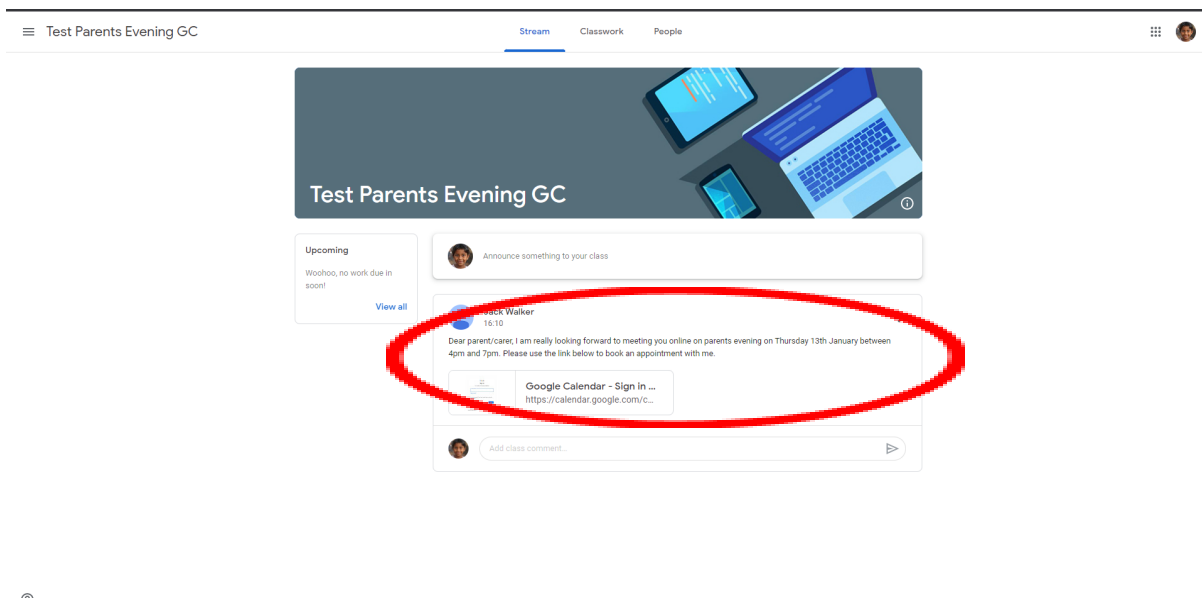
Test Parents Evening GC

Stream Classwork People

Test Parents Evening GC

Upcoming

Woohoo, no work due in soon!

View all

Announce something to your class

Jack Walker
16:10

Dear parent/carer, I am really looking forward to meeting you online on parents evening on Thursday 13th January between 4pm and 7pm. Please use the link below to book an appointment with me.

Google Calendar - Sign in ...
https://calendar.google.com/c...

Add class comment...